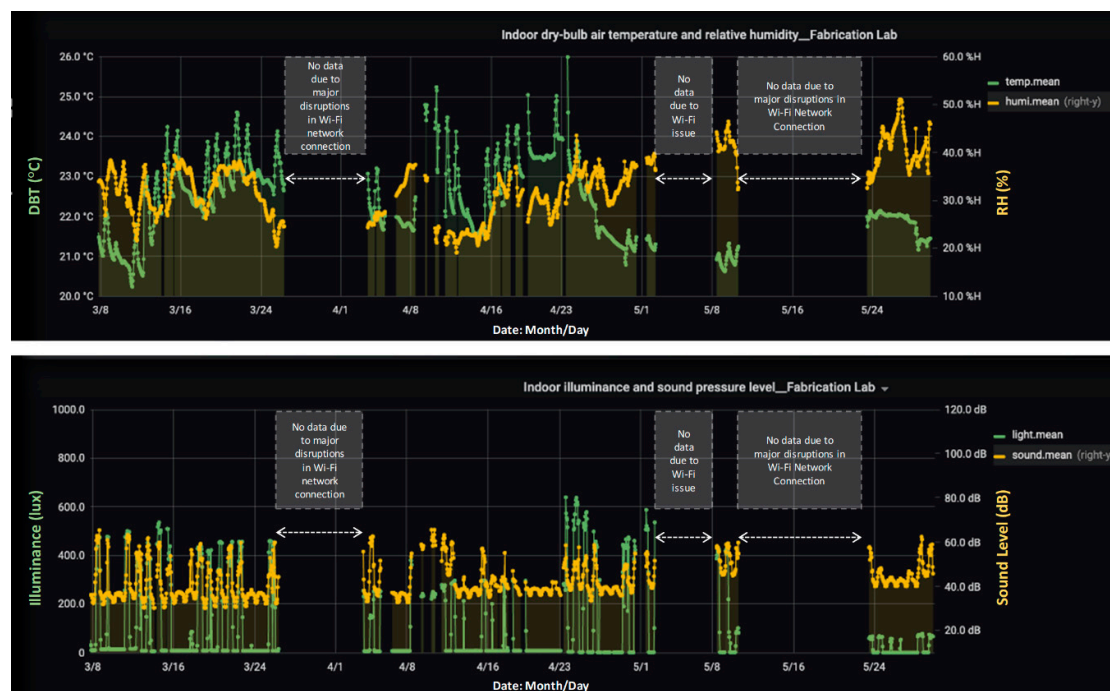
Indoor dry-bulb air temperature and relative humidity__Fabrication Lab

26.0 °C
25.0 °C
24.0 °C
23.0 °C
22.0 °C
21.0 °C
20.0 °C

DBT (°C)

60.0 %H
50.0 %H
40.0 %H
30.0 %H
20.0 %H
10.0 %H

RH (%)

temp.mean
humi.mean (right-y)

No data due to major disruptions in Wi-Fi network connection

No data due to Wi-Fi issue

No data due to major disruptions in Wi-Fi Network Connection

3/8 3/16 3/24 4/1 4/8 4/16 4/23 5/1 5/8 5/16 5/24

Date: Month/Day

Indoor illuminance and sound pressure level__Fabrication Lab

1000.0
800.0
600.0
400.0
200.0
0

Illuminance (lux)

120.0 dB
100.0 dB
80.0 dB
60.0 dB
40.0 dB
20.0 dB

Sound Level (dB)

light.mean
sound.mean (right-y

No data due to major disruptions in Wi-Fi network connection

No data due to Wi-Fi issue

No data due to major disruptions in Wi-Fi Network Connection

3/8 3/16 3/24 4/1 4/8 4/16 4/23 5/1 5/8 5/16 5/24

Date: Month/Day